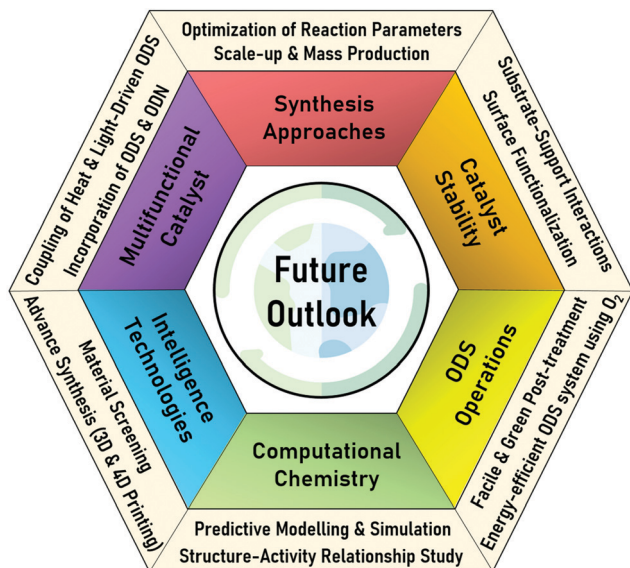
Future Outlook

Synthesis Approaches

Optimization of Reaction Parameters
Scale-up & Mass Production

Catalyst Stability

Substrate-Support Interactions
Surface Functionalization

ODS Operations

Facile & Green Post-treatment
Energy-efficient ODS system using $O_2$

Computational Chemistry

Predictive Modelling & Simulation
Structure-Activity Relationship Study

Intelligence Technologies

Material Screening
Advance Synthesis (3D & 4D Printing)

Multifunctional Catalyst

Coupling of Heat & Light-Driven ODS
Incorporation of ODS & ODN